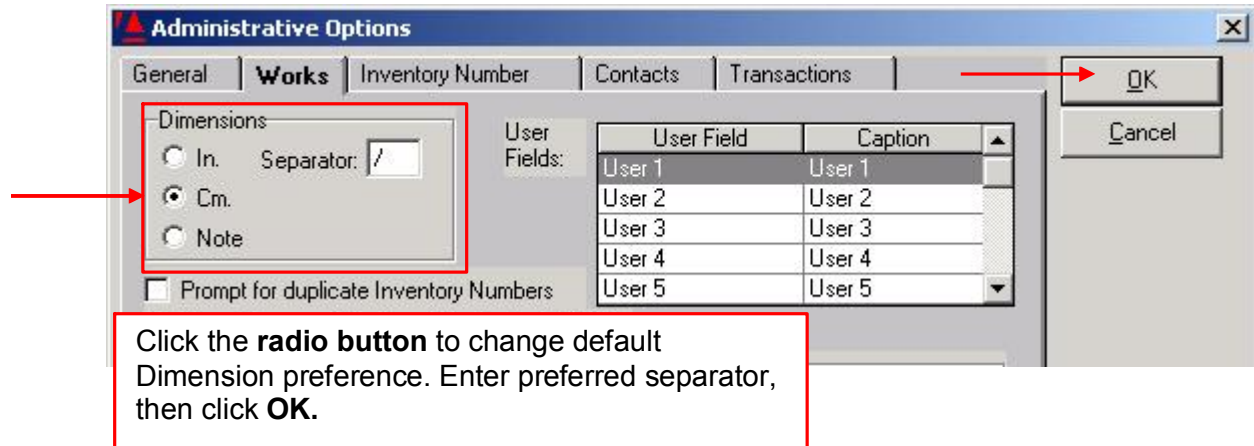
Administrative Options

General | Works | Inventory Number | Contacts | Transactions

OK

Cancel

Dimensions

In. Separator: /

Cm.

Note

User Fields:

| User Field | Caption |
|---|---|
| User 1 | User 1 |
| User 2 | User 2 |
| User 3 | User 3 |
| User 4 | User 4 |
| User 5 | User 5 |

Prompt for duplicate Inventory Numbers

Click the **radio button** to change default Dimension preference. Enter preferred separator, then click **OK.**